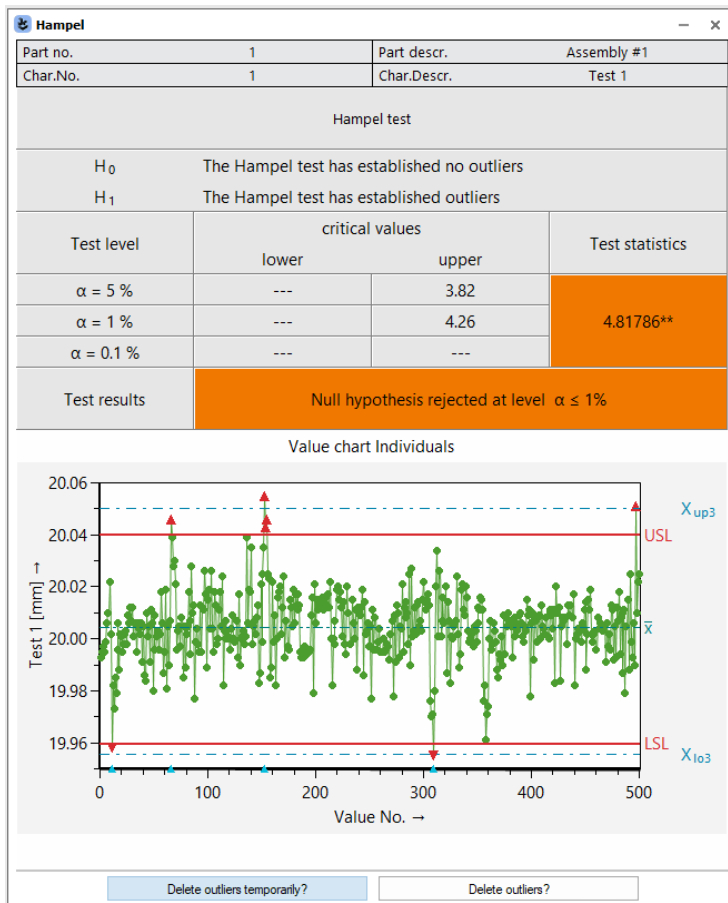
Hampel

| Part no. | 1 | Part descr. | Assembly #1 |
|---|---|---|---|
| Char.No. | 1 | Char.Descr. | Test 1 |

Hampel test

$H_0$ The Hampel test has established no outliers
$H_1$ The Hampel test has established outliers

| Test level | critical values lower | critical values upper | Test statistics |
|---|---|---|---|
| α = 5 % | --- | 3.82 | 4.81786** |
| α = 1 % | --- | 4.26 | |
| α = 0.1 % | --- | --- | |
| Test results | Null hypothesis rejected at level α ≤ 1% | | |

Value chart Individuals

20.06
20.04
20.02
20.00
19.98
19.96
Test 1 [mm] →
0 100 200 300 400 500
Value No. →
$X_{up3}$
USL
$\bar{x}$
LSL
$X_{lo3}$

Delete outliers temporarily?
Delete outliers?